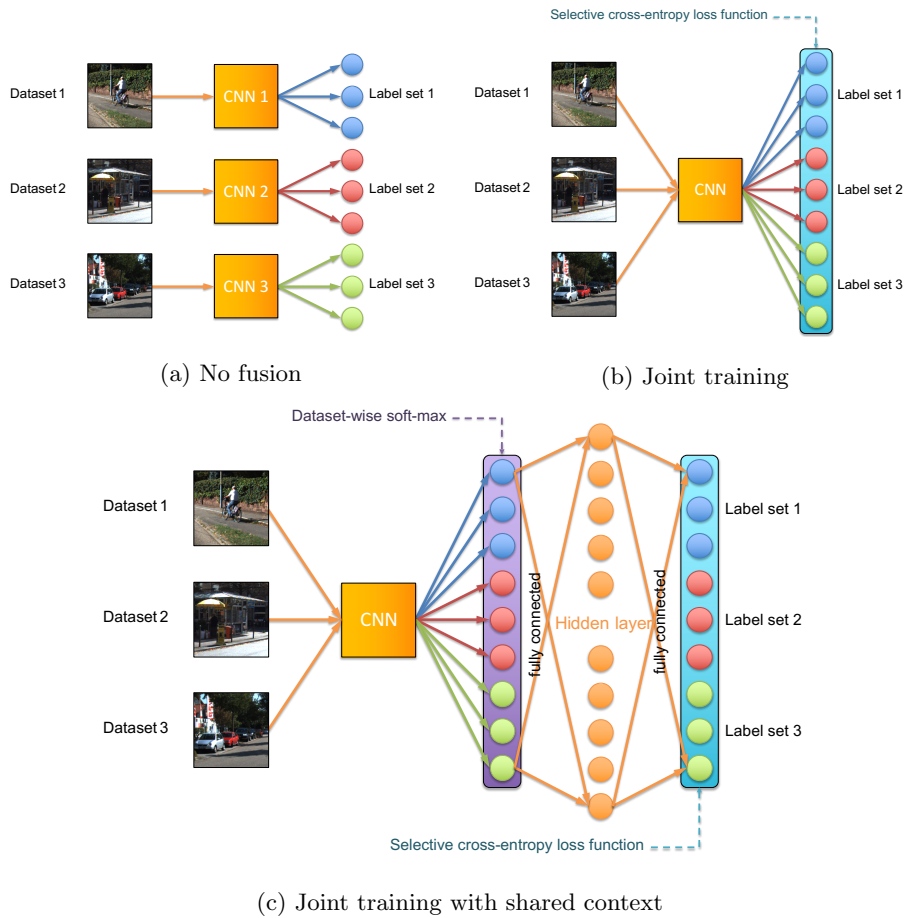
Dataset 1
CNN 1
Label set 1
Dataset 2
CNN 2
Label set 2
Dataset 3
CNN 3
Label set 3

(a) No fusion

Selective cross-entropy loss function
Dataset 1
Dataset 2
Dataset 3
CNN
Label set 1
Label set 2
Label set 3

(b) Joint training

Dataset-wise soft-max
Dataset 1
Dataset 2
Dataset 3
CNN
fully connected
Hidden layer
fully connected
Label set 1
Label set 2
Label set 3
Selective cross-entropy loss function

(c) Joint training with shared context